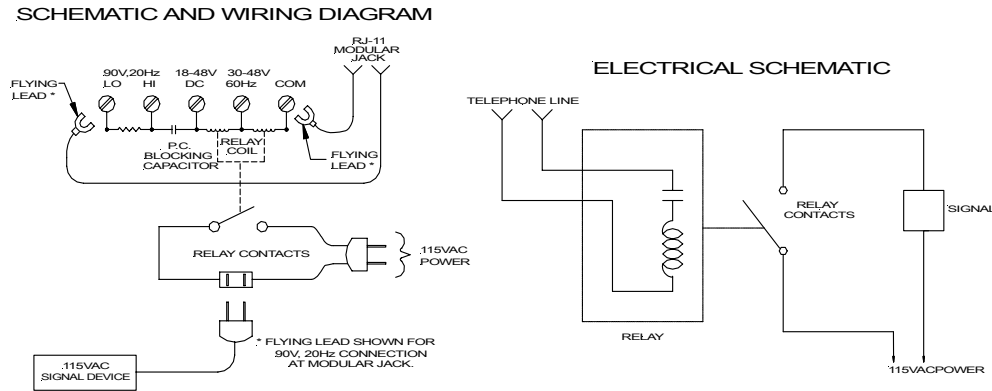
SCHEMATIC AND WIRING DIAGRAM

RJ-11 MODULAR JACK

FLYING LEAD *

90V,20Hz LO
HI
18-48V DC
30-48V 60Hz
COM

P.C. BLOCKING CAPACITOR

RELAY COIL

FLYING LEAD *

RELAY CONTACTS

115VAC POWER

115VAC SIGNAL DEVICE

* FLYING LEAD SHOWN FOR 90V, 20Hz CONNECTION AT MODULAR JACK.

ELECTRICAL SCHEMATIC

TELEPHONE LINE

RELAY CONTACTS

SIGNAL

RELAY

115VACPOWER